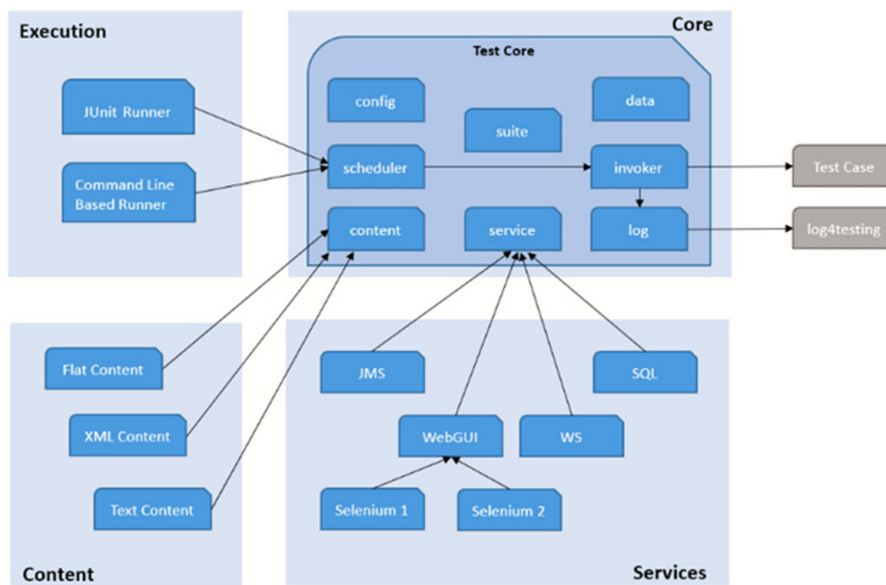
Execution

JUnit Runner

Command Line Based Runner

Core

Test Core

config

data

suite

scheduler

invoker

Test Case

content

service

log

log4testing

Content

Flat Content

XML Content

Text Content

JMS

SQL

WebGUI

WS

Selenium 1

Selenium 2

Services